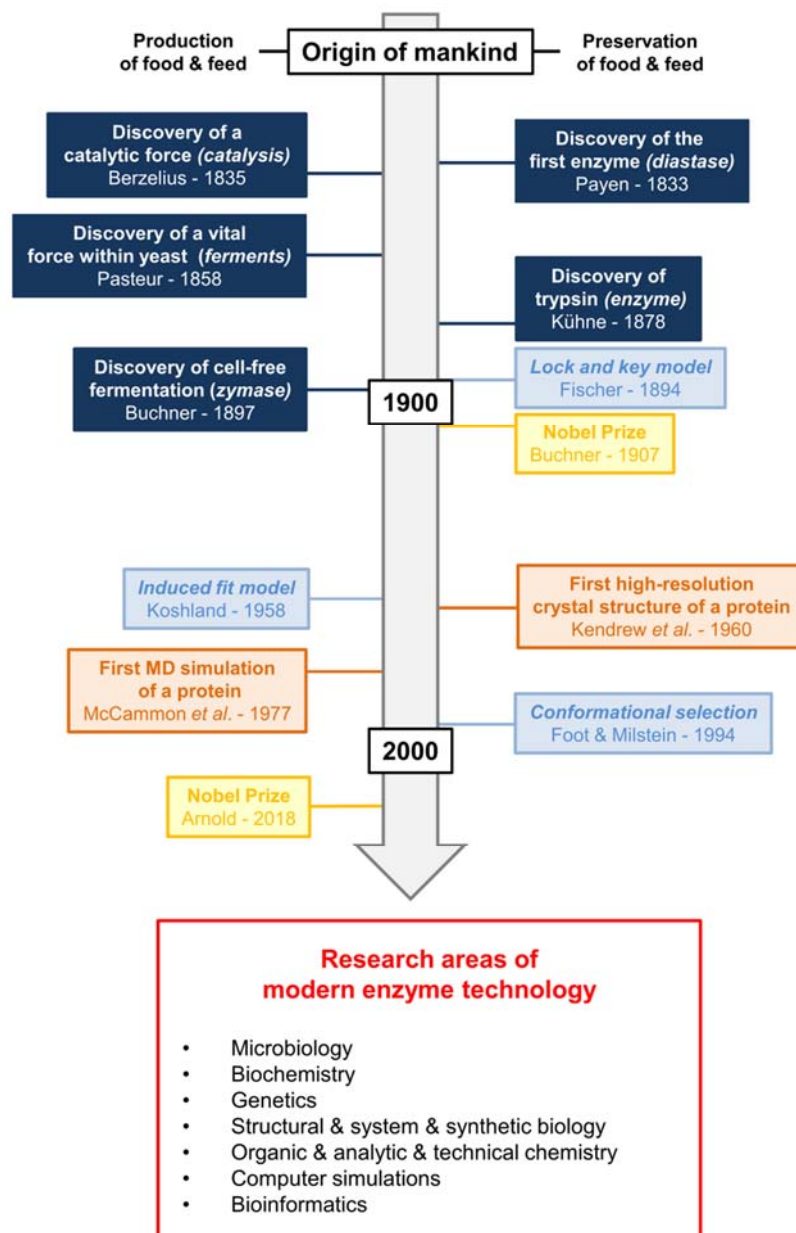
Production of food & feed

Origin of mankind

Preservation of food & feed

Discovery of a catalytic force *(catalysis)*
Berzelius - 1835

Discovery of the first enzyme *(diastase)*
Payen - 1833

Discovery of a vital force within yeast *(ferments)*
Pasteur - 1858

Discovery of trypsin *(enzyme)*
Kühne - 1878

Discovery of cell-free fermentation *(zymase)*
Buchner - 1897

Lock and key model
Fischer - 1894

1900

Nobel Prize
Buchner - 1907

Induced fit model
Koshland - 1958

First high-resolution crystal structure of a protein
Kendrew *et al.* - 1960

First MD simulation of a protein
McCammon *et al.* - 1977

Conformational selection
Foot & Milstein - 1994

2000

Nobel Prize
Arnold - 2018

Research areas of modern enzyme technology

• Microbiology
• Biochemistry
• Genetics
• Structural & system & synthetic biology
• Organic & analytic & technical chemistry
• Computer simulations
• Bioinformatics